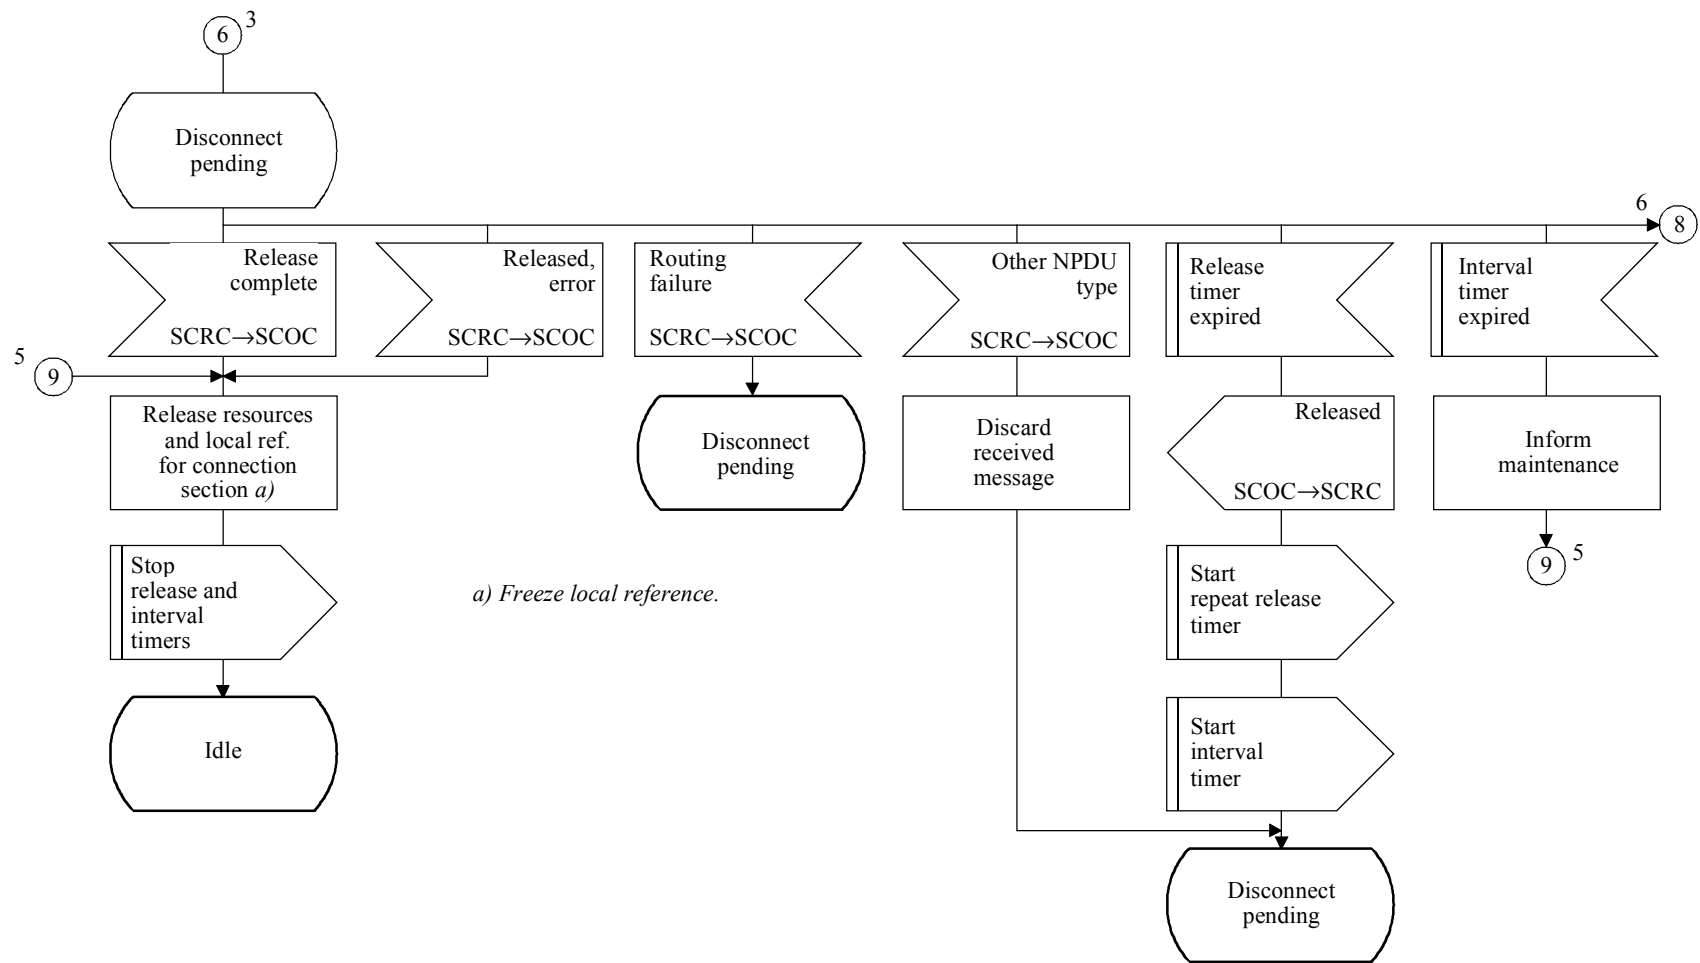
6 3

Disconnect pending

6 8

Release complete
SCRC→SCOC

Released, error
SCRC→SCOC

Routing failure
SCRC→SCOC

Other NPDU type
SCRC→SCOC

Release timer expired

Interval timer expired

5 9

Release resources and local ref. for connection section *a)*

Disconnect pending

Discard received message

Released
SCOC→SCRC

Inform maintenance

9 5

Stop release and interval timers

*a) Freeze local reference.*

Start repeat release timer

Start interval timer

Idle

Disconnect pending